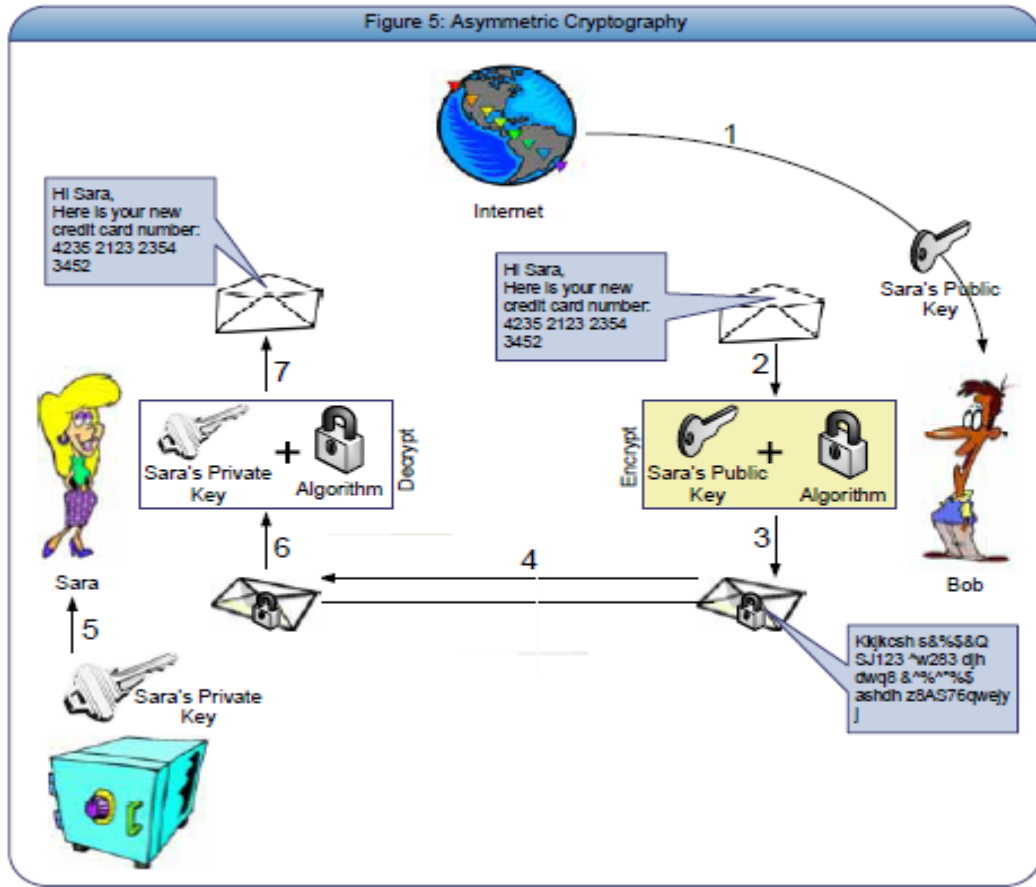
Figure 5: Asymmetric Cryptography

Internet

1

Sara's Public Key

Hi Sara,
Here is your new credit card number:
4235 2123 2354 3452

Hi Sara,
Here is your new credit card number:
4235 2123 2354 3452

2

Encrypt

Sara's Public Key + Algorithm

3

Bob

7

Sara's Private Key + Algorithm

Decrypt

6

4

Sara

5

Sara's Private Key

Kkjkcsh s&%$&Q SJ123 ^w283 djh dwq8 &^%^*%$ ashdh z8AS76qwejy j